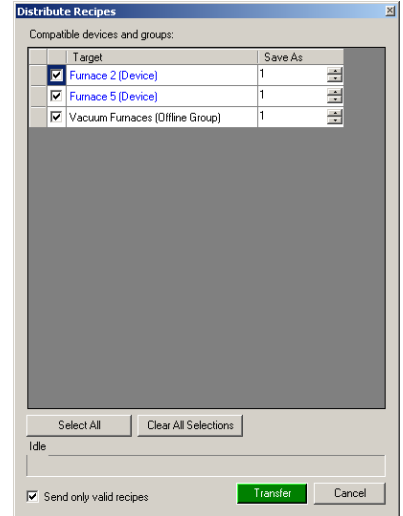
Distribute Recipes

Compatible devices and groups:

| | | Target | Save As |
|---|---|---|---|
| | ☑ | Furnace 2 (Device) | 1 |
| | ☑ | Furnace 5 (Device) | 1 |
| | ☑ | Vacuum Furnaces (Offline Group) | 1 |

Select All

Clear All Selections

Idle

☑ Send only valid recipes

Transfer

Cancel